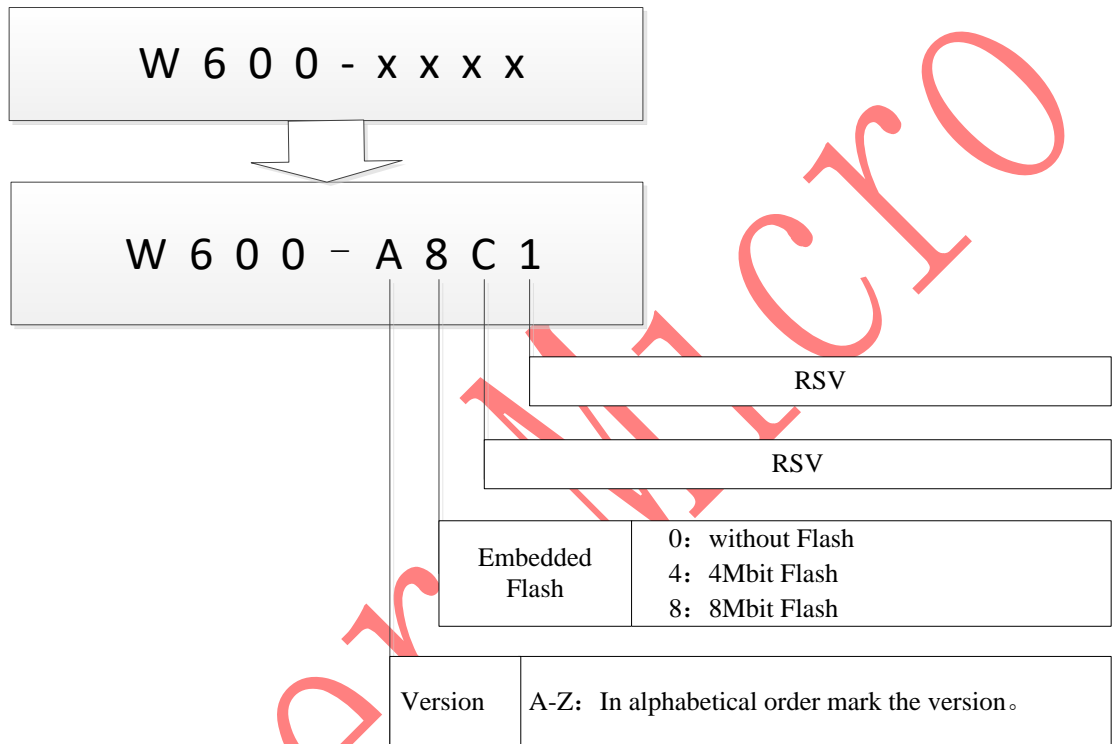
W 6 0 0 - x x x x

W 6 0 0 – A 8 C 1

RSV

RSV

| Embedded Flash | 0：without Flash<br>4：4Mbit Flash<br>8：8Mbit Flash |
|---|---|

| Version | A-Z：In alphabetical order mark the version。 |
|---|---|

WinnerMicro